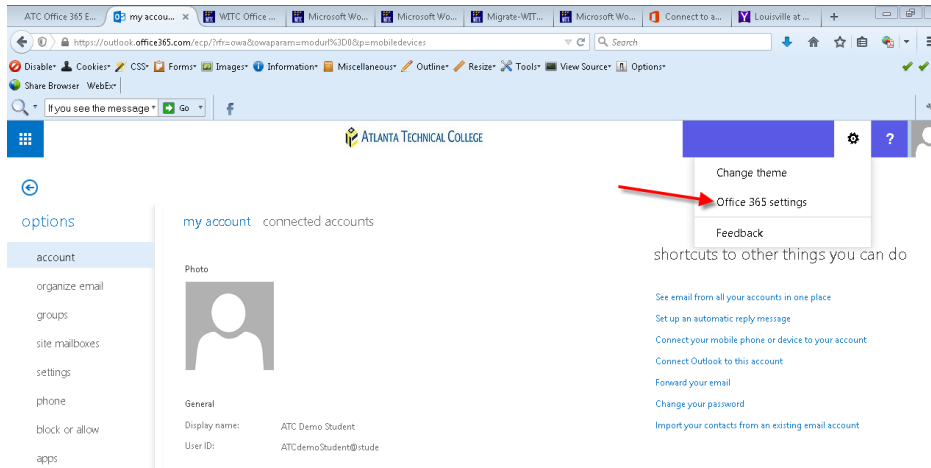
ATC Office 365 E... | my accou... | WITC Office ... | Microsoft Wo... | Microsoft Wo... | Migrate-WIT... | Microsoft Wo... | Connect to a... | Louisville at ... | +

https://outlook.office365.com/ecp/?rfr=owa&owaparam=modurl%3D8&p=mobiledevices

Search

Disable▾ Cookies▾ CSS▾ Forms▾ Images▾ Information▾ Miscellaneous▾ Outline▾ Resize▾ Tools▾ View Source▾ Options▾

Share Browser WebEx▾

If you see the message ▾ Go ▾

ATLANTA TECHNICAL COLLEGE

?

Change theme

Office 365 settings

Feedback

options

my account connected accounts

account
organize email
groups
site mailboxes
settings
phone
block or allow
apps

Photo

General

Display name: ATC Demo Student

User ID: ATCdemoStudent@stude

shortcuts to other things you can do

See email from all your accounts in one place
Set up an automatic reply message
Connect your mobile phone or device to your account
Connect Outlook to this account
Forward your email
Change your password
Import your contacts from an existing email account